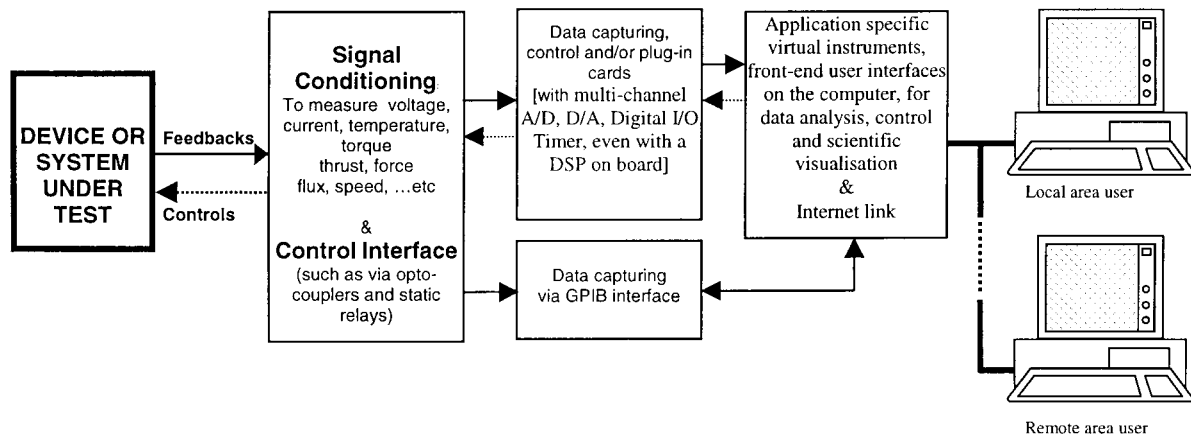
DEVICE OR SYSTEM UNDER TEST

Feedbacks

Controls

Signal Conditioning
To measure voltage, current, temperature, torque thrust, force flux, speed, …etc

&

Control Interface
(such as via opto-couplers and static relays)

Data capturing, control and/or plug-in cards [with multi-channel A/D, D/A, Digital I/O, Timer, even with a DSP on board]

Data capturing via GPIB interface

Application specific virtual instruments, front-end user interfaces on the computer, for data analysis, control and scientific visualisation
&
Internet link

Local area user

Remote area user